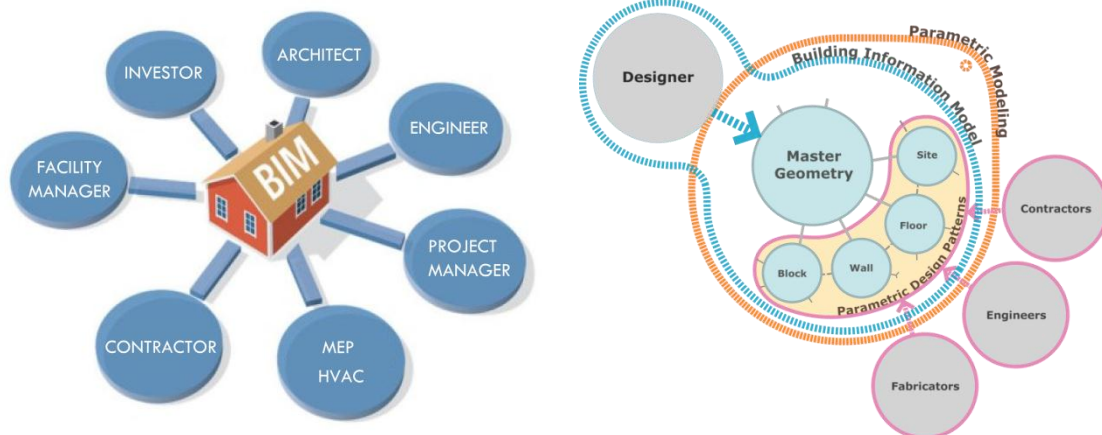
INVESTOR

ARCHITECT

ENGINEER

FACILITY MANAGER

BIM

PROJECT MANAGER

CONTRACTOR

MEP HVAC

Designer

Building Information Model

Parametric Modeling

Master Geometry

Site

Floor

Wall

Block

Parametric Design Patterns

Contractors

Engineers

Fabricators